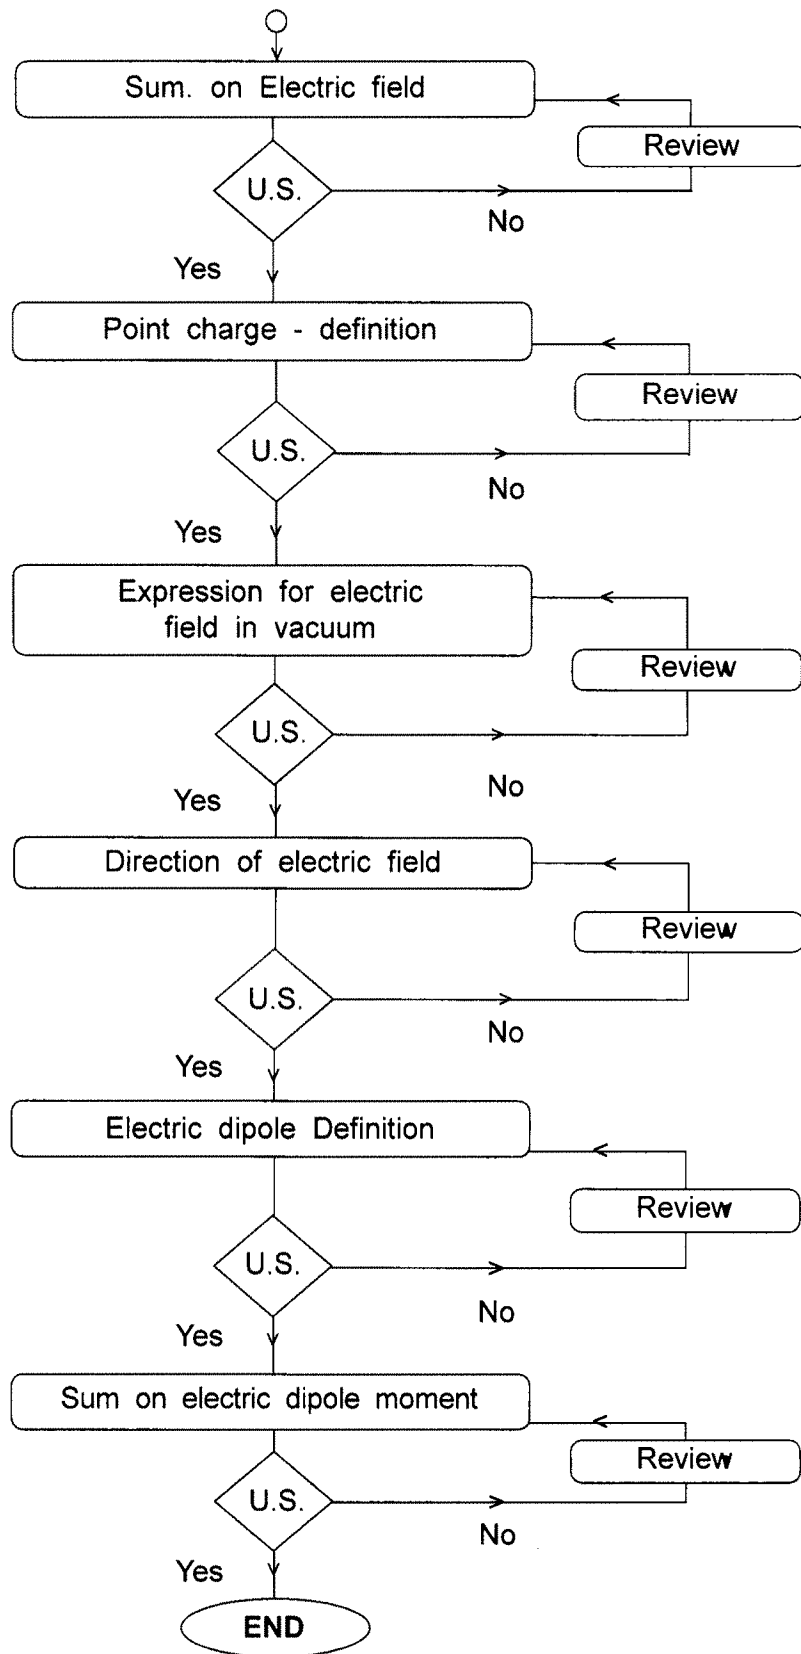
Sum. on Electric field

Review

U.S.

No

Yes

Point charge - definition

Review

U.S.

No

Yes

Expression for electric field in vacuum

Review

U.S.

No

Yes

Direction of electric field

Review

U.S.

No

Yes

Electric dipole Definition

Review

U.S.

No

Yes

Sum on electric dipole moment

Review

U.S.

No

Yes

END